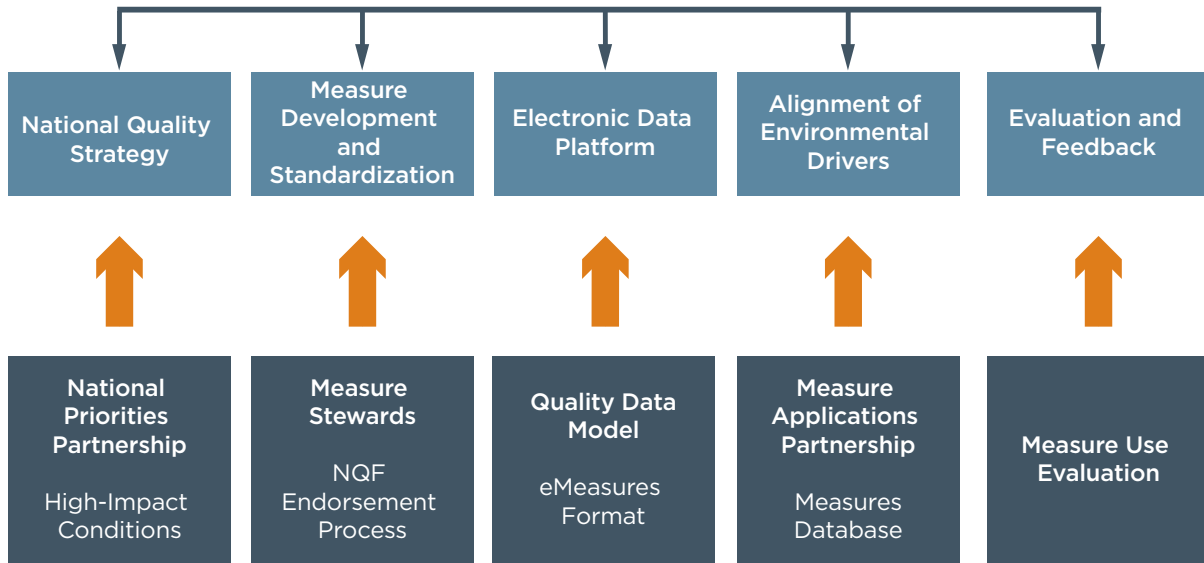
National Quality Strategy

Measure Development and Standardization

Electronic Data Platform

Alignment of Environmental Drivers

Evaluation and Feedback

National Priorities Partnership

High-Impact Conditions

Measure Stewards

NQF Endorsement Process

Quality Data Model

eMeasures Format

Measure Applications Partnership

Measures Database

Measure Use Evaluation